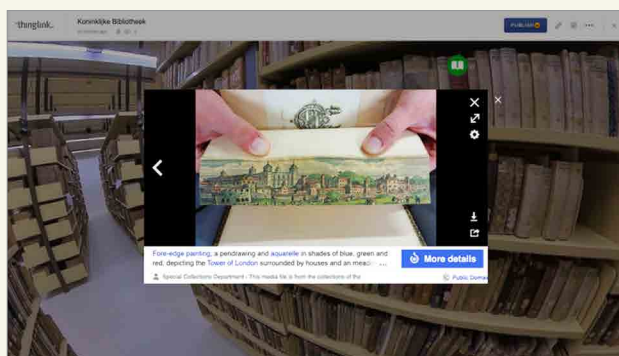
thinglink

Koninklijke Bibliotheek

Publish

Fore-edge painting, a pendrawing and aquarelle in shades of blue, green and red, depicting the Tower of London surrounded by houses and an mead ...

More details

Special Collections Department - This media file is from the collections of the

Public Domain